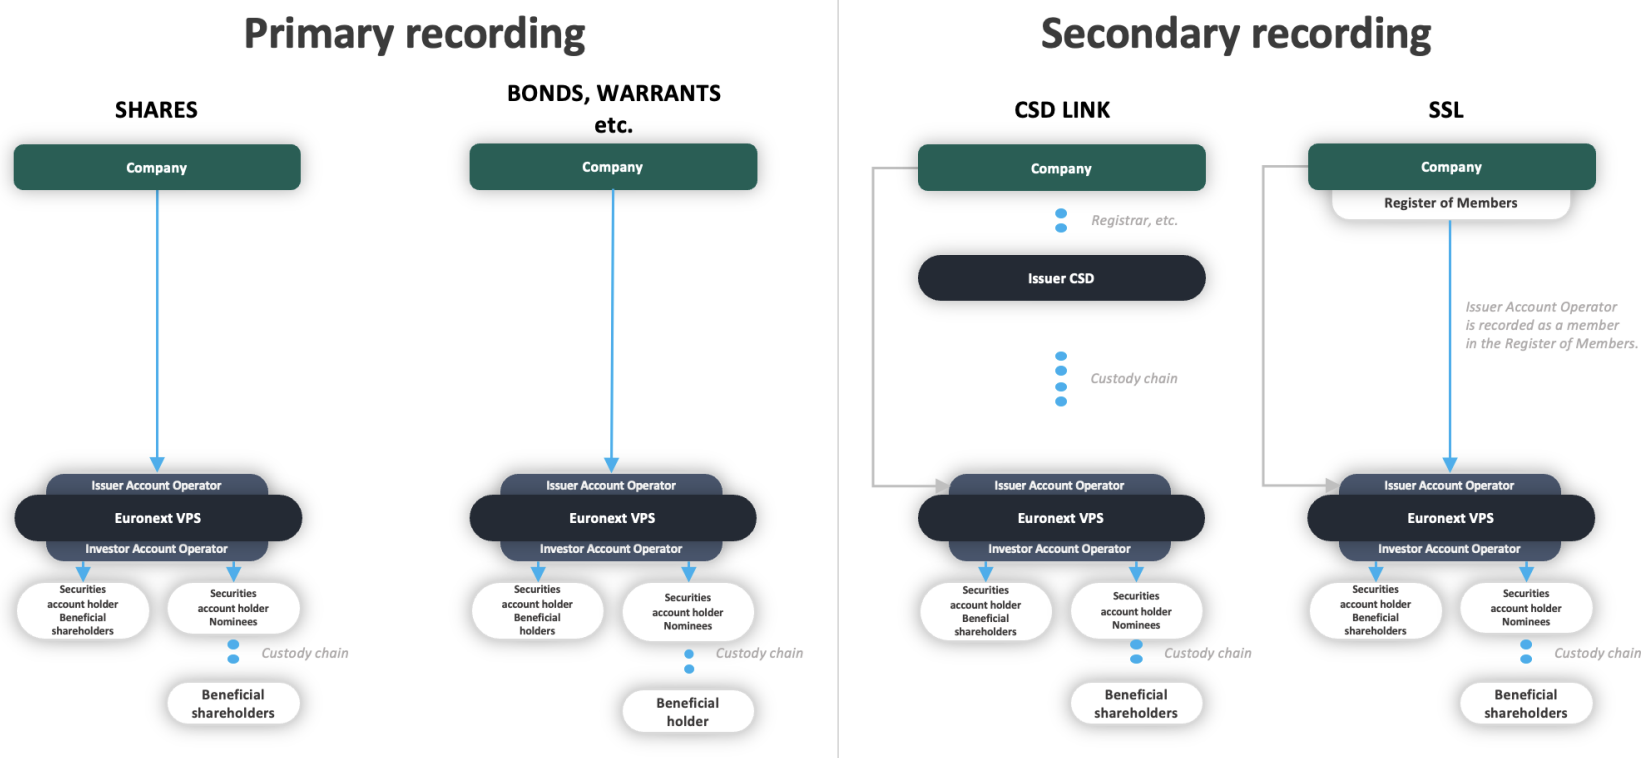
Primary recording

SHARES

Company

Issuer Account Operator

Euronext VPS

Investor Account Operator

Securities account holder Beneficial shareholders

Securities account holder Nominees

Custody chain

Beneficial shareholders

BONDS, WARRANTS etc.

Company

Issuer Account Operator

Euronext VPS

Investor Account Operator

Securities account holder Beneficial holders

Securities account holder Nominees

Custody chain

Beneficial holder

Secondary recording

CSD LINK

Company

Registrar, etc.

Issuer CSD

Custody chain

Issuer Account Operator

Euronext VPS

Investor Account Operator

Securities account holder Beneficial shareholders

Securities account holder Nominees

Custody chain

Beneficial shareholders

SSL

Company

Register of Members

Issuer Account Operator is recorded as a member in the Register of Members.

Issuer Account Operator

Euronext VPS

Investor Account Operator

Securities account holder Beneficial shareholders

Securities account holder Nominees

Custody chain

Beneficial shareholders